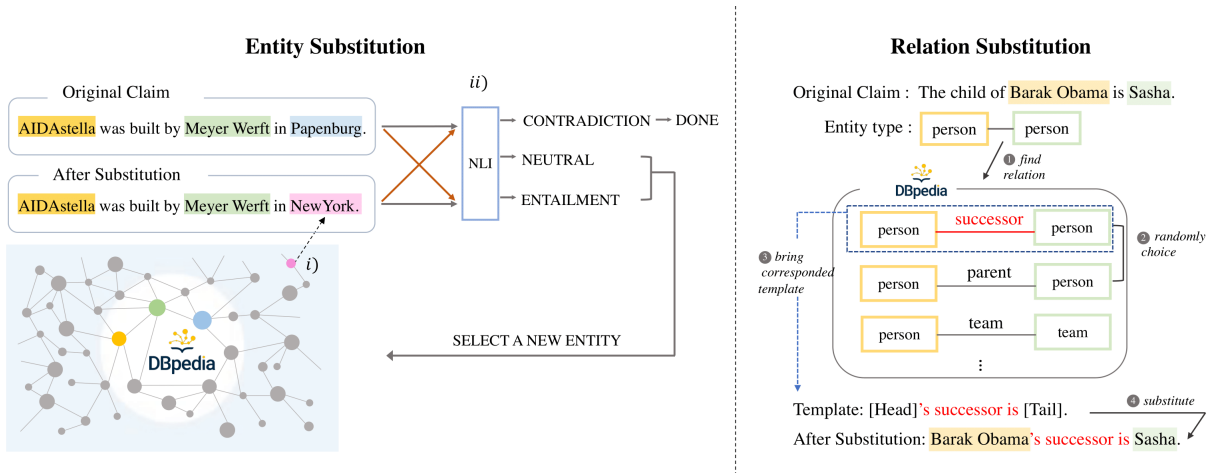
Entity Substitution

Original Claim

AIDAstella was built by Meyer Werft in Papenburg.

After Substitution

AIDAstella was built by Meyer Werft in NewYork.

i)

DBpedia

ii)

NLI

CONTRADICTION → DONE

NEUTRAL

ENTAILMENT

SELECT A NEW ENTITY

Relation Substitution

Original Claim : The child of Barak Obama is Sasha.

Entity type : person person

1 find relation

DBpedia

person successor person

2 randomly choice

3 bring corresponded template

person parent person

person team team

⋮

Template: [Head]'s successor is [Tail].

4 substitute

After Substitution: Barak Obama's successor is Sasha.